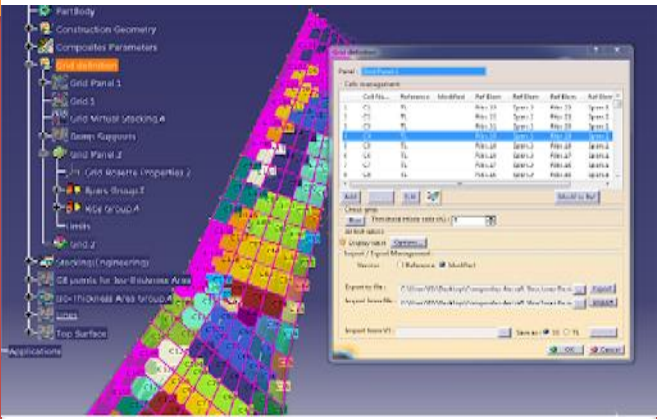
PartBody
Construction Geometry
Composites Parameters
Grid definition
Grid Panel 1
Grid 1
Grid Virtual Stacking A
Ramp Supports
Grid Panel 2
Grid Ramp Properties 2
Ramps Group 2
Ramp Group A
Limits
Grid 2
Stacking (Engineering)
Points for Iso-thickness Area
Iso-Thickness Area Group A
Lines
Top Surface
Applications

Grid definition
Panel: Grid Panel 1
Cells management

| Cell Na... | Reference | Modified | Ref Elem | Ref Elem | Ref Elem | Ref Elem |
|---|---|---|---|---|---|---|
| C1 | TL | | Ribs 20 | Spars 2 | Ribs 19 | Spars 1 |
| C2 | TL | | Ribs 21 | Spars 2 | Ribs 20 | Spars 1 |
| C3 | TL | | Ribs 22 | Spars 2 | Ribs 21 | Spars 1 |
| C4 | TL | | Ribs 23 | Spars 2 | Ribs 22 | Spars 1 |
| C5 | TL | | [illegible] | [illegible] | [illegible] | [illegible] |
| C6 | TL | | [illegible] | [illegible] | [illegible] | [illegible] |
| C7 | TL | | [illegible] | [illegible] | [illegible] | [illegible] |
| C8 | TL | | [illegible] | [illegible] | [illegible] | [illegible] |

Add
Edit
Modify by Ref
Check grid
Run
Threshold
Display options
Display label
Options...
Import / Export Management
Version
Reference
Modified
Export to file:
Export
Import from file:
Import
Import from V5:
Save as
TB
TL
OK
Cancel